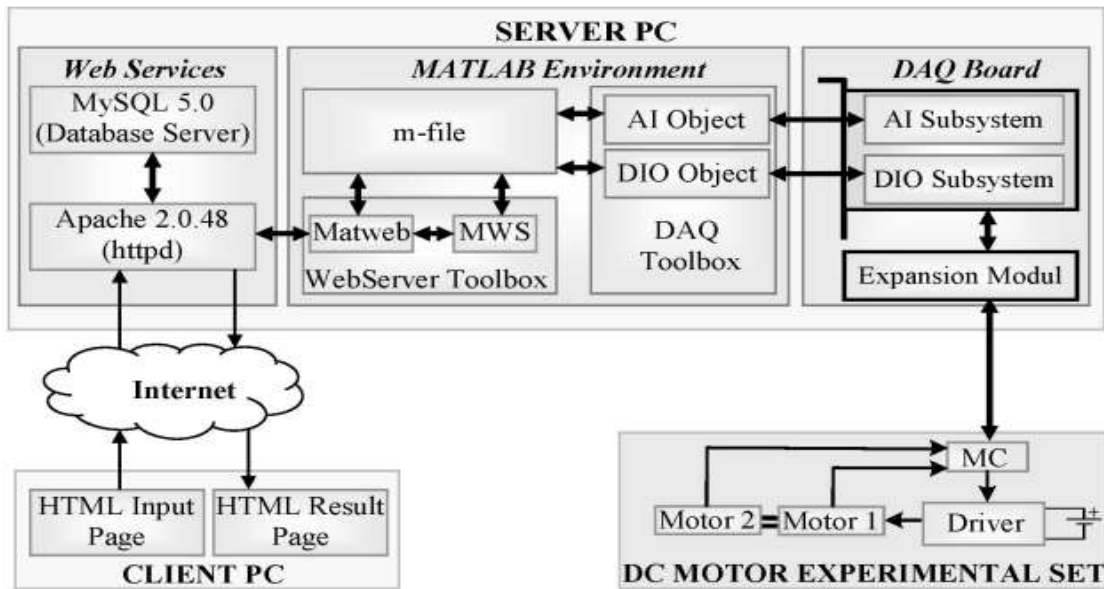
SERVER PC

Web Services
MySQL 5.0 (Database Server)
Apache 2.0.48 (httpd)

MATLAB Environment
m-file
AI Object
DIO Object
DAQ Toolbox
Matweb
MWS
WebServer Toolbox

DAQ Board
AI Subsystem
DIO Subsystem
Expansion Modul

Internet

HTML Input Page
HTML Result Page
CLIENT PC

MC
Motor 2
Motor 1
Driver
+
DC MOTOR EXPERIMENTAL SET